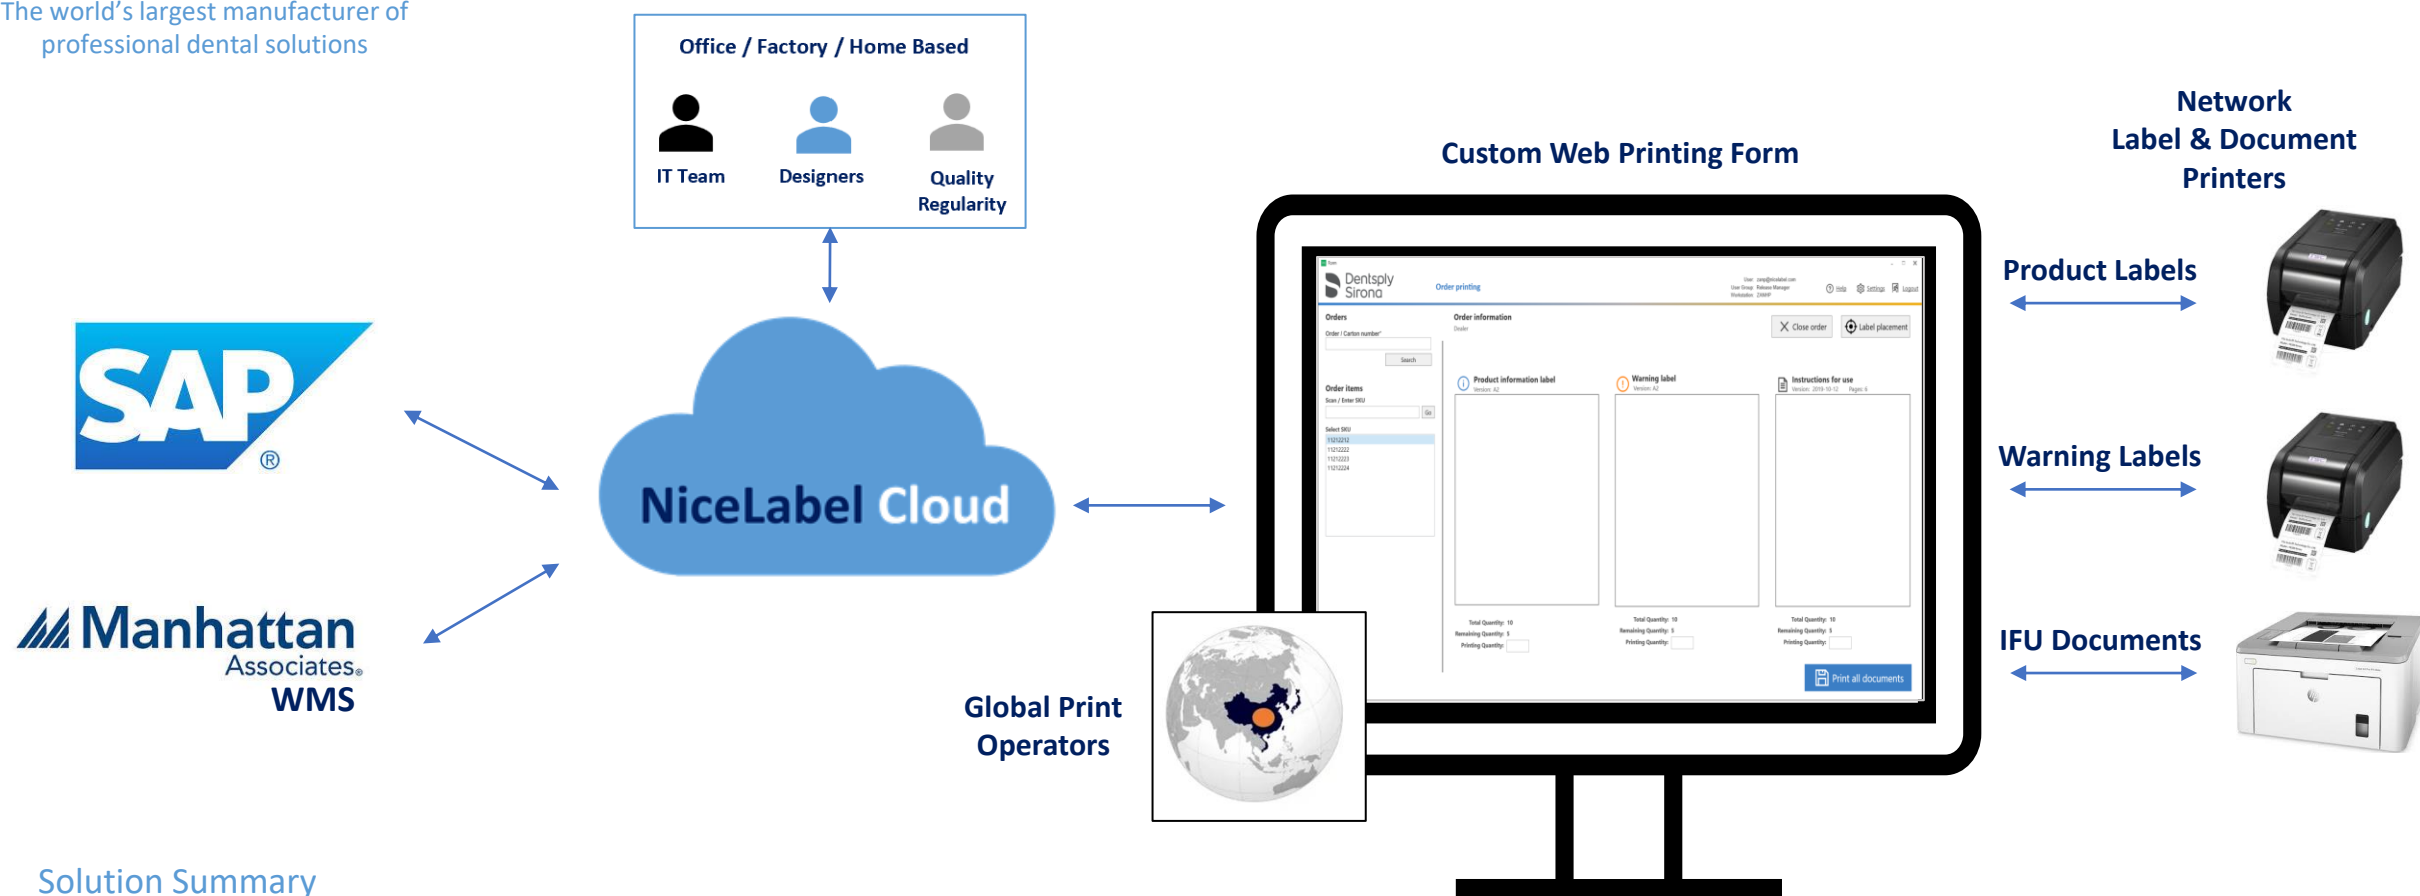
The world's largest manufacturer of professional dental solutions

Office / Factory / Home Based

IT Team

Designers

Quality Regularity

SAP

Manhattan Associates.

WMS

NiceLabel Cloud

Custom Web Printing Form

Dentsply Sirona

Order printing

Orders

Order information

Close order

Label placement

Order items

Product information label

Warning label

Instructions for use

Print all documents

Global Print Operators

Network Label & Document Printers

Product Labels

Warning Labels

IFU Documents

Solution Summary